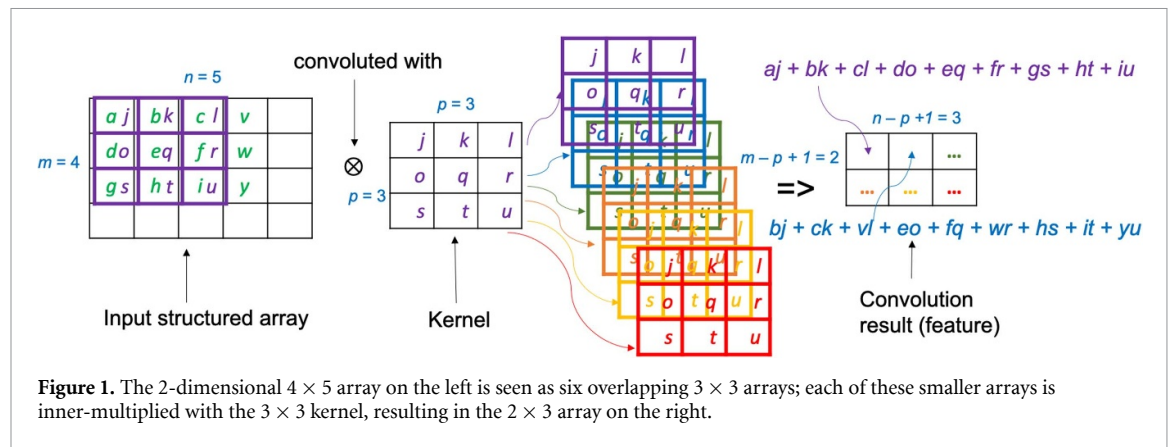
n = 5

m = 4

| a j | b k | c l | v | |
|---|---|---|---|---|
| d o | e q | f r | w | |
| g s | h t | i u | y | |
| | | | | |

convoluted with

⊗

p = 3

p = 3

| j | k | l |
|---|---|---|
| o | q | r |
| s | t | u |

j k l
o q r
s t u

=>

aj + bk + cl + do + eq + fr + gs + ht + iu

n – p +1 = 3

m – p + 1 = 2

| ... | | ... |
|---|---|---|
| ... | ... | ... |

bj + ck + vl + eo + fq + wr + hs + it + yu

Input structured array

Kernel

Convolution result (feature)

**Figure 1.** The 2-dimensional $4 \times 5$ array on the left is seen as six overlapping $3 \times 3$ arrays; each of these smaller arrays is inner-multiplied with the $3 \times 3$ kernel, resulting in the $2 \times 3$ array on the right.